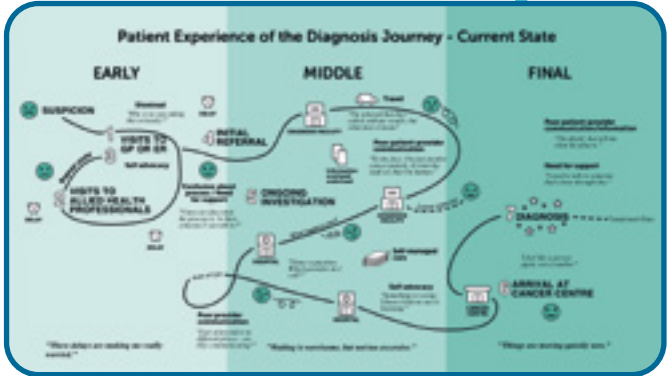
Patient Experience of the Diagnosis Journey - Current State

EARLY

MIDDLE

FINAL

SUSPICION

Dismissal

VISITS TO GP OR ER

Self advocacy

INITIAL REFERRAL

VISITS TO ALLIED HEALTH PROFESSIONALS

Confusion about process

ONGOING INVESTIGATION

Travel

Poor patient provider communication

Self-managed care

Self advocacy

Poor provider coordination

Poor patient provider communication/coordination

Need for support

DIAGNOSIS

ARRIVAL AT CANCER CENTRE

"Where delays are making me really worried."

"Waiting is worrisome, but serious necessities."

"Things are moving quickly now."